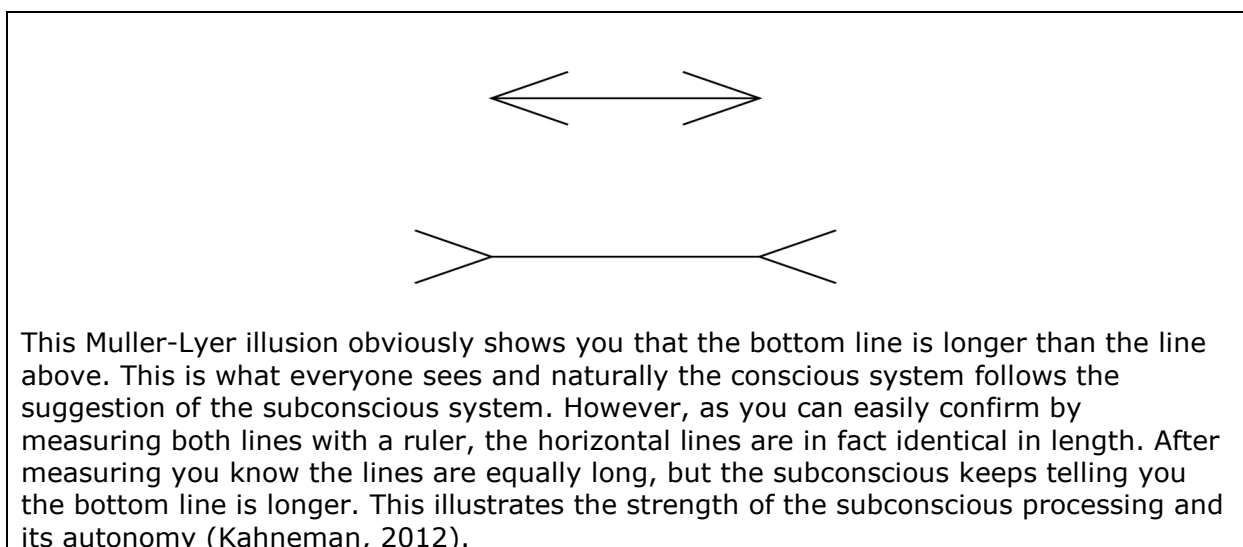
This Muller-Lyer illusion obviously shows you that the bottom line is longer than the line above. This is what everyone sees and naturally the conscious system follows the suggestion of the subconscious system. However, as you can easily confirm by measuring both lines with a ruler, the horizontal lines are in fact identical in length. After measuring you know the lines are equally long, but the subconscious keeps telling you the bottom line is longer. This illustrates the strength of the subconscious processing and its autonomy (Kahneman, 2012).